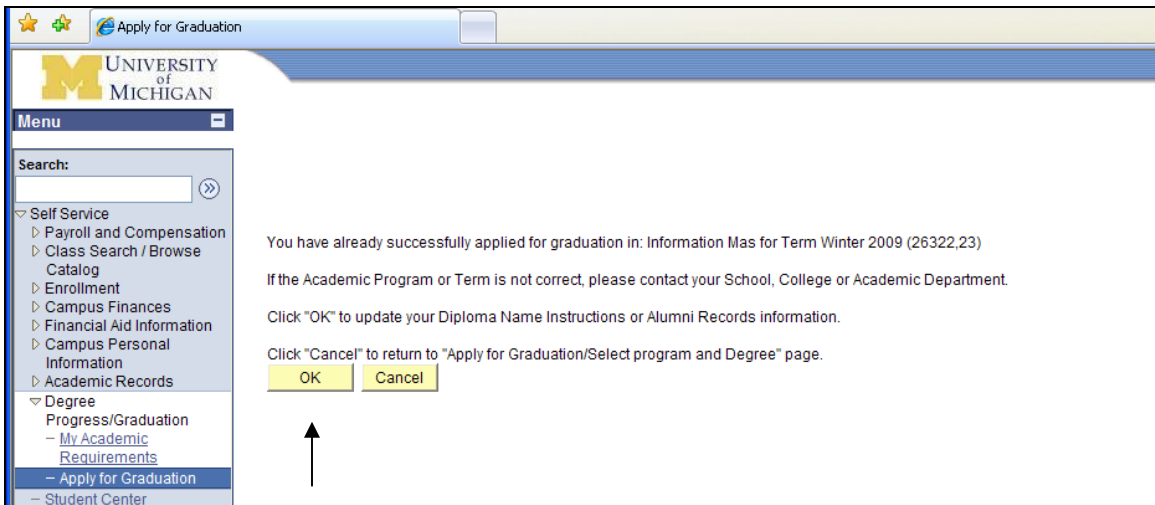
Apply for Graduation

UNIVERSITY of MICHIGAN

Menu

Search:

Self Service
Payroll and Compensation
Class Search / Browse Catalog
Enrollment
Campus Finances
Financial Aid Information
Campus Personal Information
Academic Records
Degree Progress/Graduation
– My Academic Requirements
– Apply for Graduation
– Student Center

You have already successfully applied for graduation in: Information Mas for Term Winter 2009 (26322,23)

If the Academic Program or Term is not correct, please contact your School, College or Academic Department.

Click "OK" to update your Diploma Name Instructions or Alumni Records information.

Click "Cancel" to return to "Apply for Graduation/Select program and Degree" page.

OK Cancel